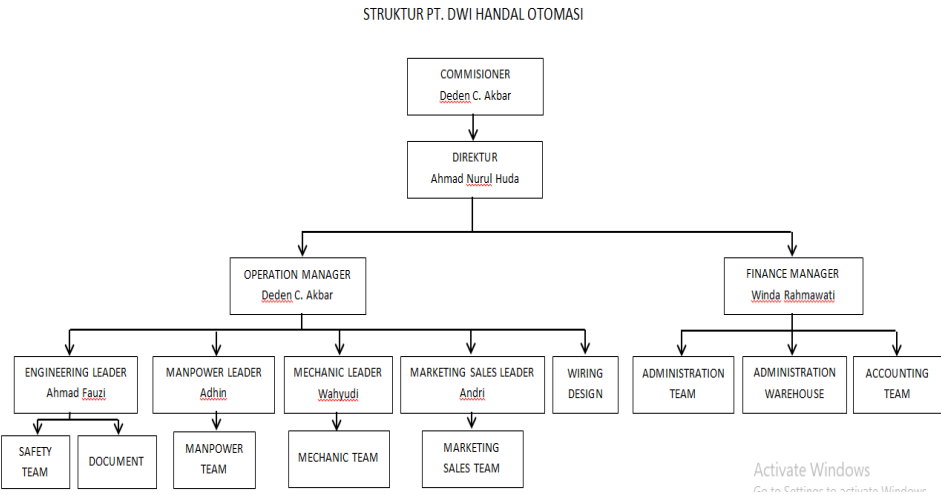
STRUKTUR PT. DWI HANDAL OTOMASI

COMMISIONER
Deden C. Akbar

DIREKTUR
Ahmad Nurul Huda

OPERATION MANAGER
Deden C. Akbar

FINANCE MANAGER
Winda Rahmawati

ENGINEERING LEADER
Ahmad Fauzi

MANPOWER LEADER
Adhin

MECHANIC LEADER
Wahyudi

MARKETING SALES LEADER
Andri

WIRING DESIGN

ADMINISTRATION TEAM

ADMINISTRATION WAREHOUSE

ACCOUNTING TEAM

SAFETY TEAM

DOCUMENT

MANPOWER TEAM

MECHANIC TEAM

MARKETING SALES TEAM

Activate Windows
Go to Settings to activate Windows.